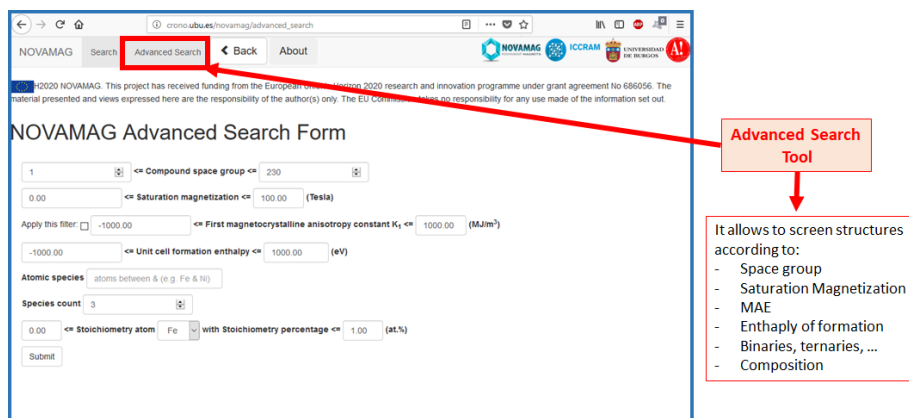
crono.ubu.es/novamag/advanced_search

NOVAMAG Search Advanced Search Back About

NOVAMAG ICCRAM UNIVERSIDAD DE BURGOS A!

H2020 NOVAMAG. This project has received funding from the European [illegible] Horizon 2020 research and innovation programme under grant agreement No 686056. The material presented and views expressed here are the responsibility of the author(s) only. The EU Commission takes no responsibility for any use made of the information set out.

NOVAMAG Advanced Search Form

1 <= Compound space group <= 230

0.00 <= Saturation magnetization <= 100.00 (Tesla)

Apply this filter: -1000.00 <= First magnetocrystalline anisotropy constant $K_1$ <= 1000.00 (MJ/m$^3$)

-1000.00 <= Unit cell formation enthalpy <= 1000.00 (eV)

Atomic species atoms between & (e.g. Fe & Ni)

Species count 3

0.00 <= Stoichiometry atom Fe with Stoichiometry percentage <= 1.00 (at.%)

Submit

Advanced Search Tool

It allows to screen structures according to:
- Space group
- Saturation Magnetization
- MAE
- Enthaply of formation
- Binaries, ternaries, …
- Composition